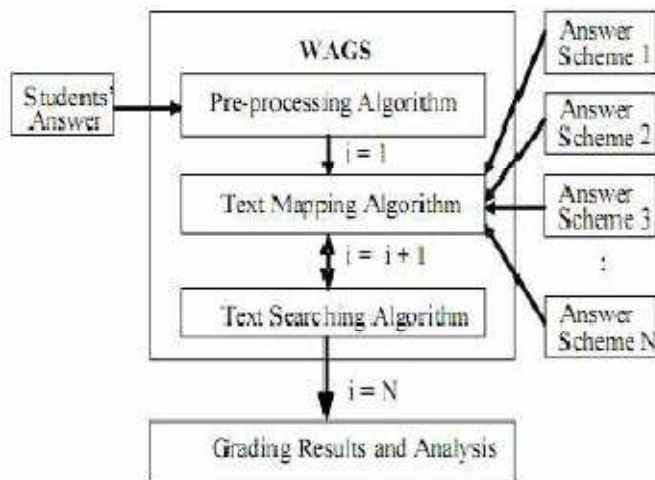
WAGS

Students' Answer

Pre-processing Algorithm

i = 1

Text Mapping Algorithm

i = i + 1

Text Searching Algorithm

i = N

Grading Results and Analysis

Answer Scheme 1

Answer Scheme 2

Answer Scheme 3

:

Answer Scheme N